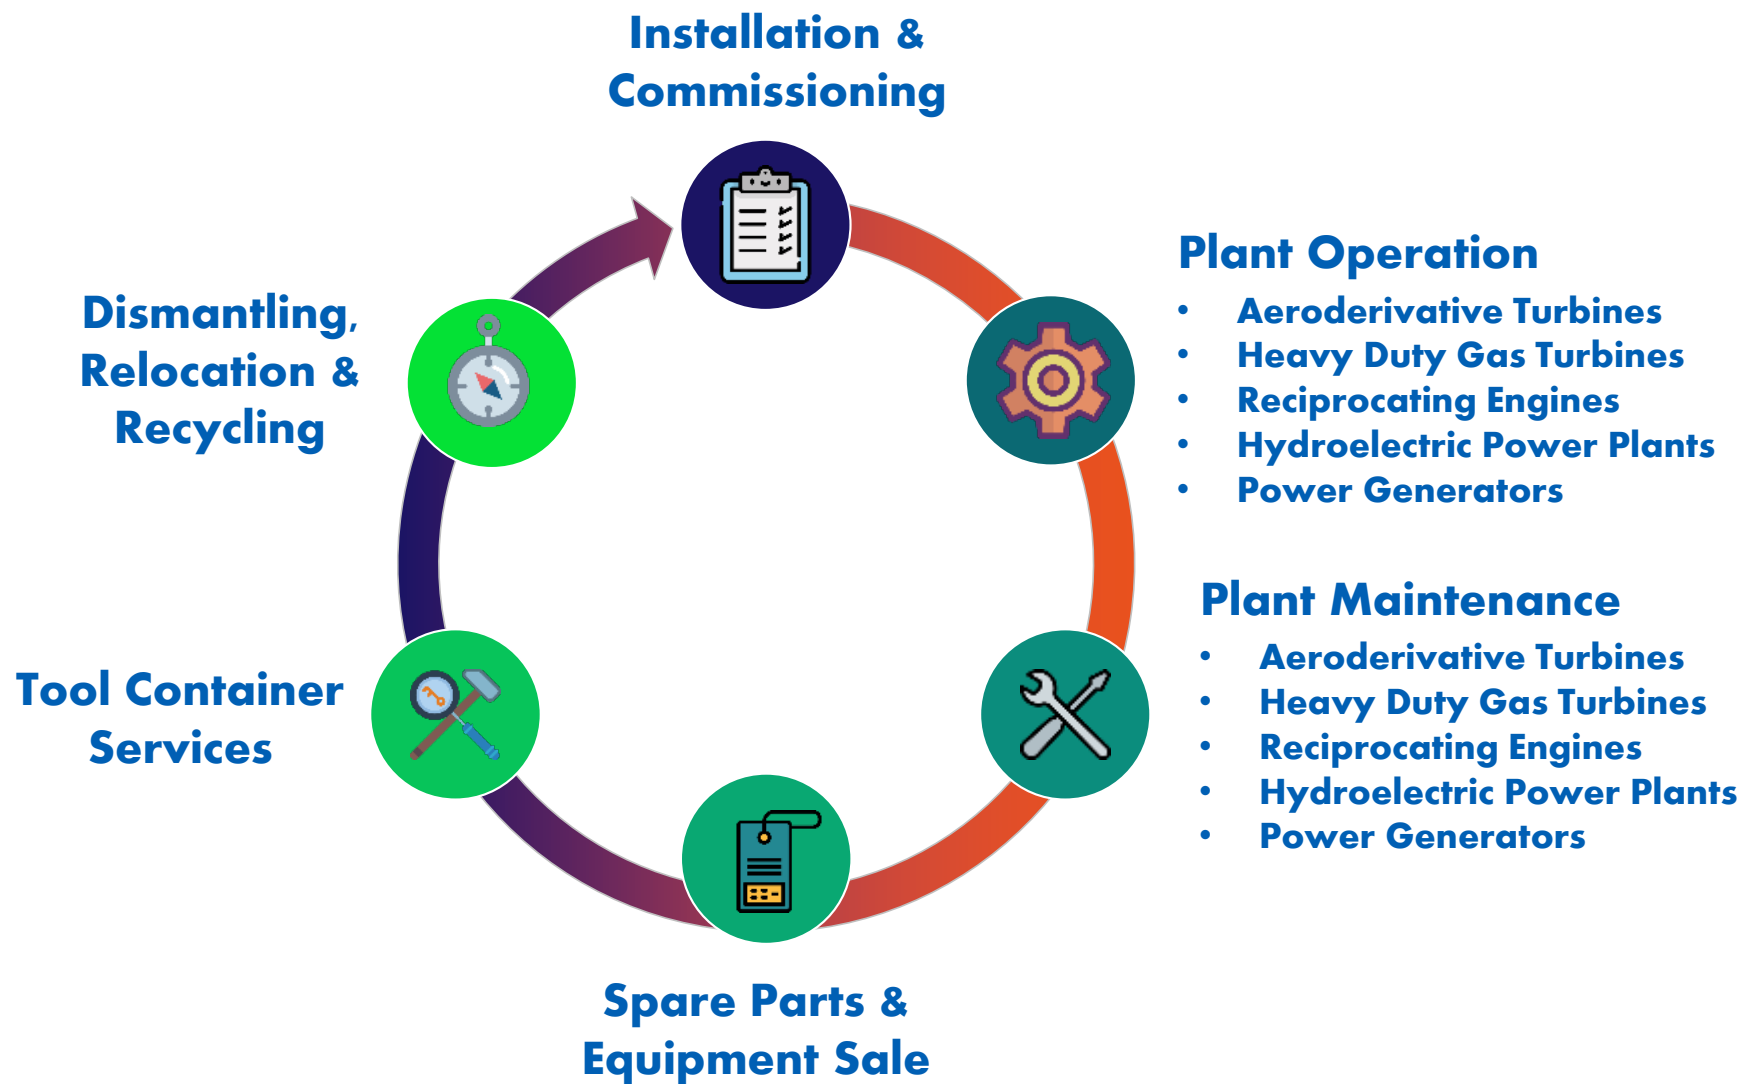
Installation & Commissioning

Plant Operation
- Aeroderivative Turbines
- Heavy Duty Gas Turbines
- Reciprocating Engines
- Hydroelectric Power Plants
- Power Generators

Plant Maintenance
- Aeroderivative Turbines
- Heavy Duty Gas Turbines
- Reciprocating Engines
- Hydroelectric Power Plants
- Power Generators

Spare Parts & Equipment Sale

Tool Container Services

Dismantling, Relocation & Recycling